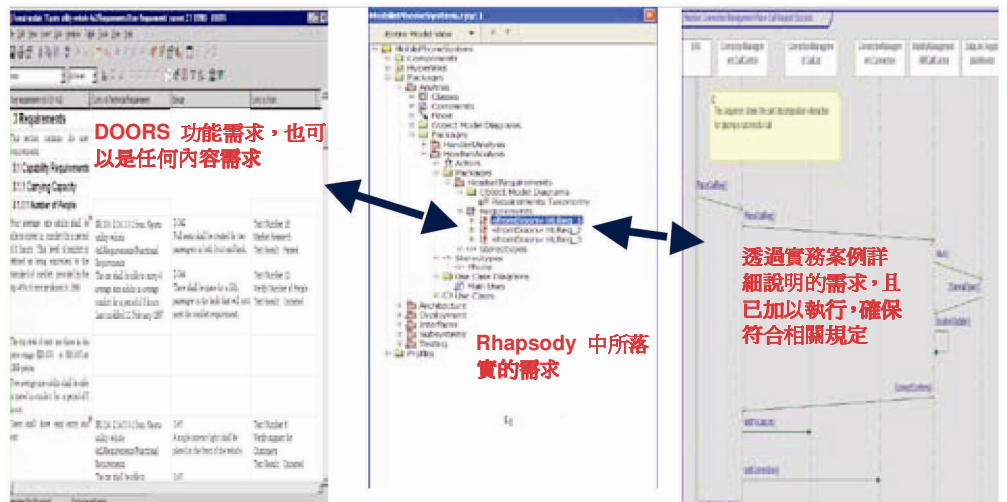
DOORS 功能需求，也可以是任何內容需求

3 Requirements

3.1 Capability Requirements

3.1.1 Carrying Capacity

MobilePhoneSystem.rpy:1

Entire Model View

MobilePhoneSystem
Components
Hyperlinks
Packages
Analysis
Classes
Comments
Flows
Object Model Diagrams
Packages
HandsetAnalysis
HandsetAnalysis
Actors
Packages
HandsetRequirements
Object Model Diagrams
Requirements Taxonomy
Requirements
«fromDoors» HLReq_1
«fromDoors» HLReq_2
«fromDoors» HLReq_3
Stereotypes
Phone
Use Case Diagrams
Main Uses
Use Cases
Architecture
Deployment
Interfaces
Subsystems
Testing
Profiles

Rhapsody 中所落實的需求

透過實務案例詳細說明的需求，且已加以執行，確保符合相關規定